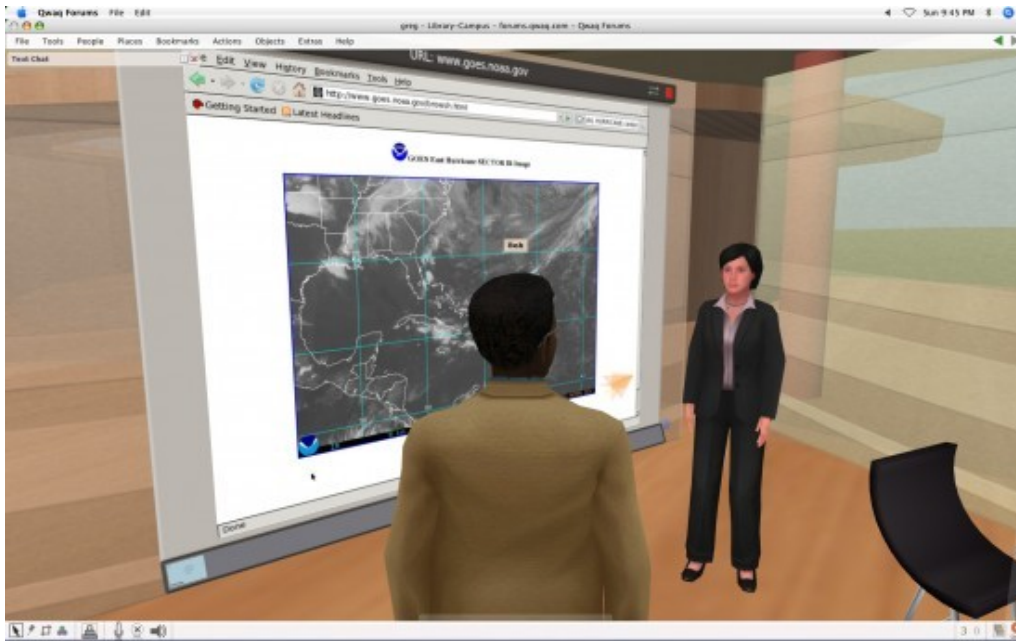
Qwaq Forums File Edit

Sun 9:45 PM

greg - Library-Campus - forums.qwaq.com - Qwaq Forums

File Tools People Places Bookmarks Actions Objects Extras Help

Text Chat

URL: www.goes.noaa.gov

File Edit View History Bookmarks Tools Help

http://www.goes.noaa.gov/hurrsh.html

Getting Started Latest Headlines

GOES East Hurricane SECTOR IR Image

Back

Done